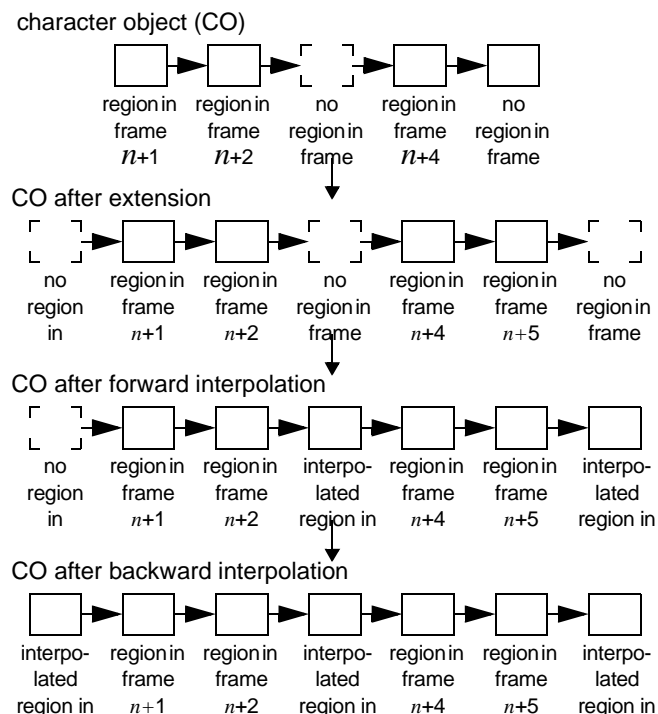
character object (CO)

region in frame $n$+1

region in frame $n$+2

no region in frame

region in frame $n$+4

no region in frame

CO after extension

no region in

region in frame $n$+1

region in frame $n$+2

no region in frame

region in frame $n$+4

region in frame $n$+5

no region in frame

CO after forward interpolation

no region in

region in frame $n$+1

region in frame $n$+2

interpolated region in

region in frame $n$+4

region in frame $n$+5

interpolated region in

CO after backward interpolation

interpolated region in

region in frame $n$+1

region in frame $n$+2

interpolated region in

region in frame $n$+4

region in frame $n$+5

interpolated region in